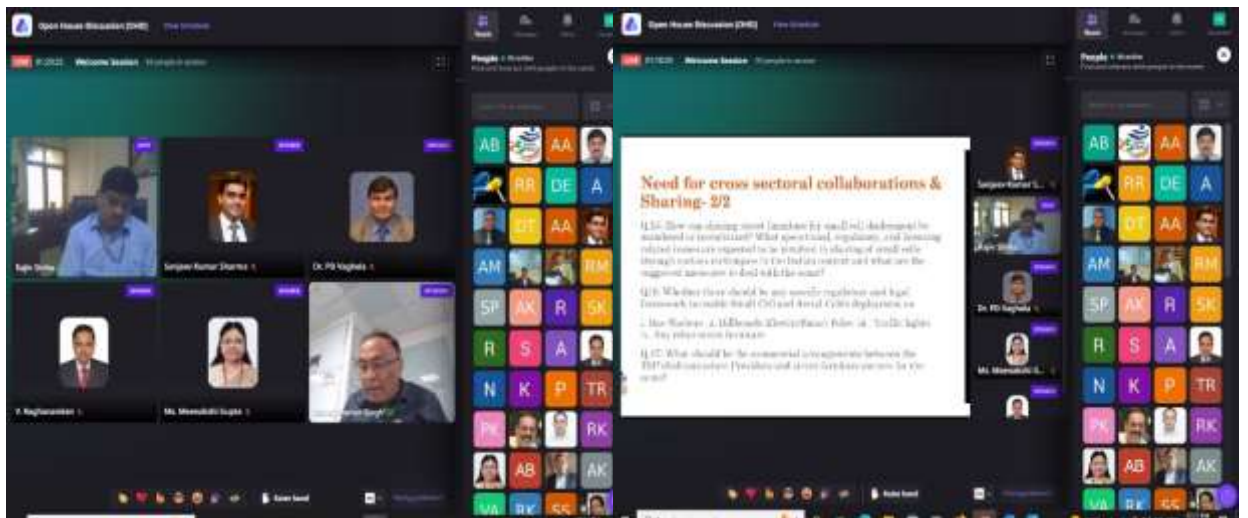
Open House Discussion (OHD)

LIVE Welcome Session

Rajiv Sinha

Sanjeev Kumar Sharma

Dr. PB Vaghela

V. Raghunandan

Ms. Meenakshi Gupta

People

AB AA
RR DE A
DT AA
AM RM
SP AK R SK
R S A
N K P TR
PK RK
AB AK
VA RK SS

Raise hand

Open House Discussion (OHD)

LIVE Welcome Session

Need for cross sectoral collaborations & Sharing- 2/2

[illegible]

Sanjeev Kumar S.

Rajiv Sinha

Dr. PB Vaghela

Ms. Meenakshi G.

People

AB AA
RR DE A
DT AA
AM RM
SP AK R SK
R S A
N K P TR
PK RK
AB AK
VA RK SS

Raise hand